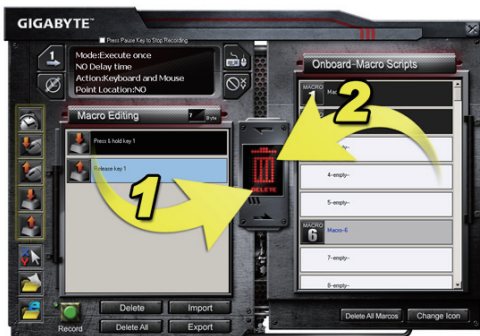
GIGABYTE

Press Pause Key to Stop Recording

1

Mode:Execute once
NO Delay time
Action:Keyboard and Mouse
Point Location:NO

Macro Editing

7

Press & hold key 1

Release key 1

DELETE

1

2

Onboard-Macro Scripts

MACRO

Mac

-empty-

4-empty-

5-empty-

MACRO
6
Macro-6

7-empty-

8-empty-

Record

Delete

Import

Delete All

Export

Delete All Marcos

Change Icon